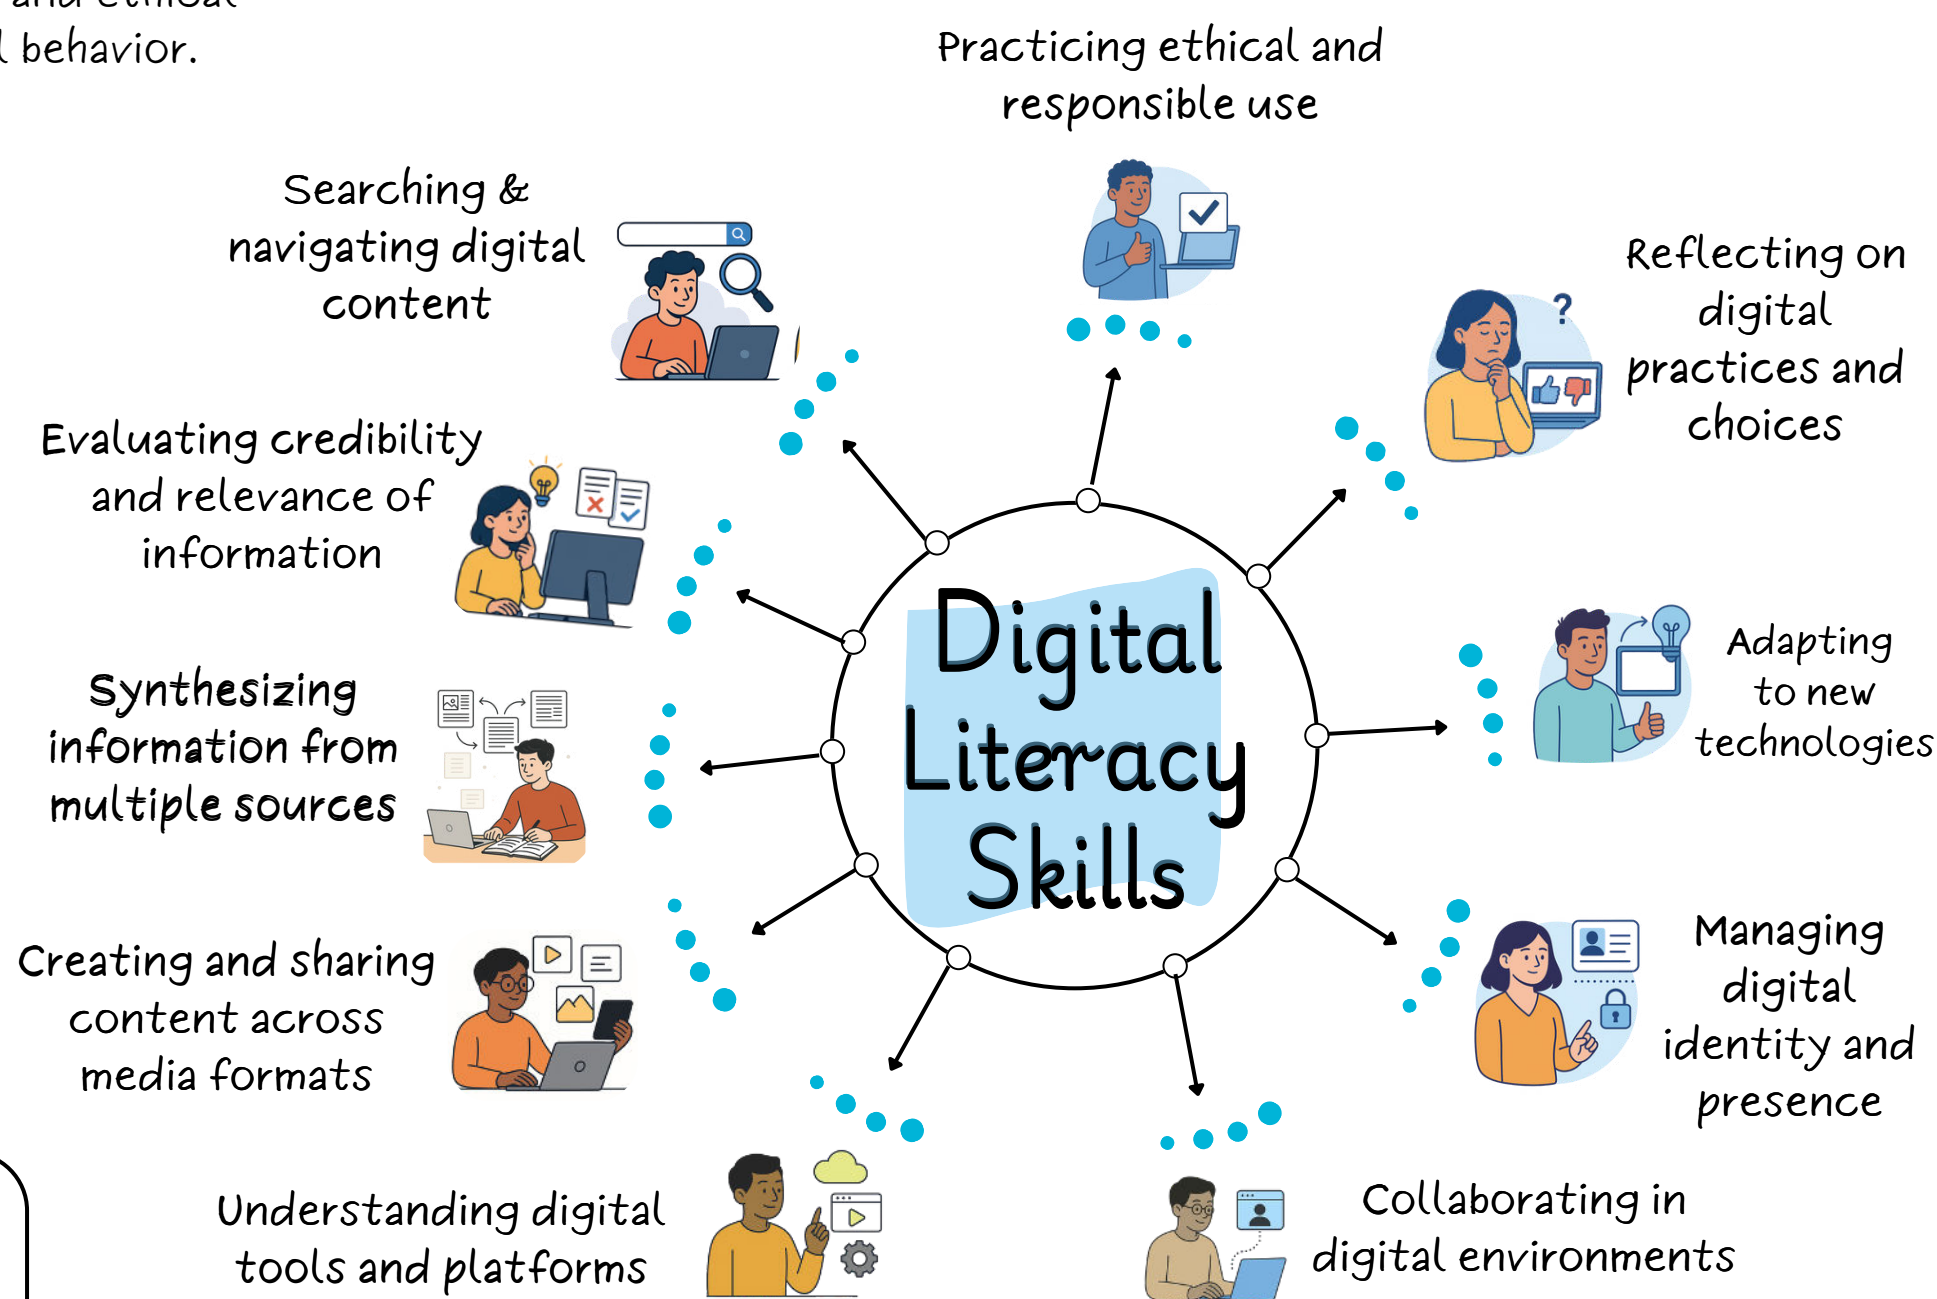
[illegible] behavior.

Practicing ethical and responsible use

Searching & navigating digital content

Reflecting on digital practices and choices

Evaluating credibility and relevance of information

Digital Literacy Skills

Adapting to new technologies

Synthesizing information from multiple sources

Creating and sharing content across media formats

Managing digital identity and presence

Understanding digital tools and platforms

Collaborating in digital environments